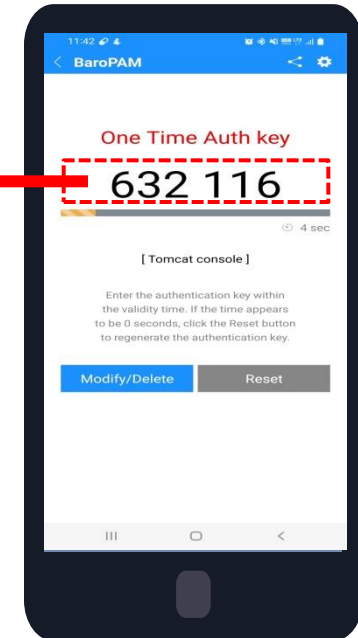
11:42

BaroPAM

One Time Auth key

632 116

4 sec

[ Tomcat console ]

Enter the authentication key within the validity time. If the time appears to be 0 seconds, click the Reset button to regenerate the authentication key.

Modify/Delete

Reset